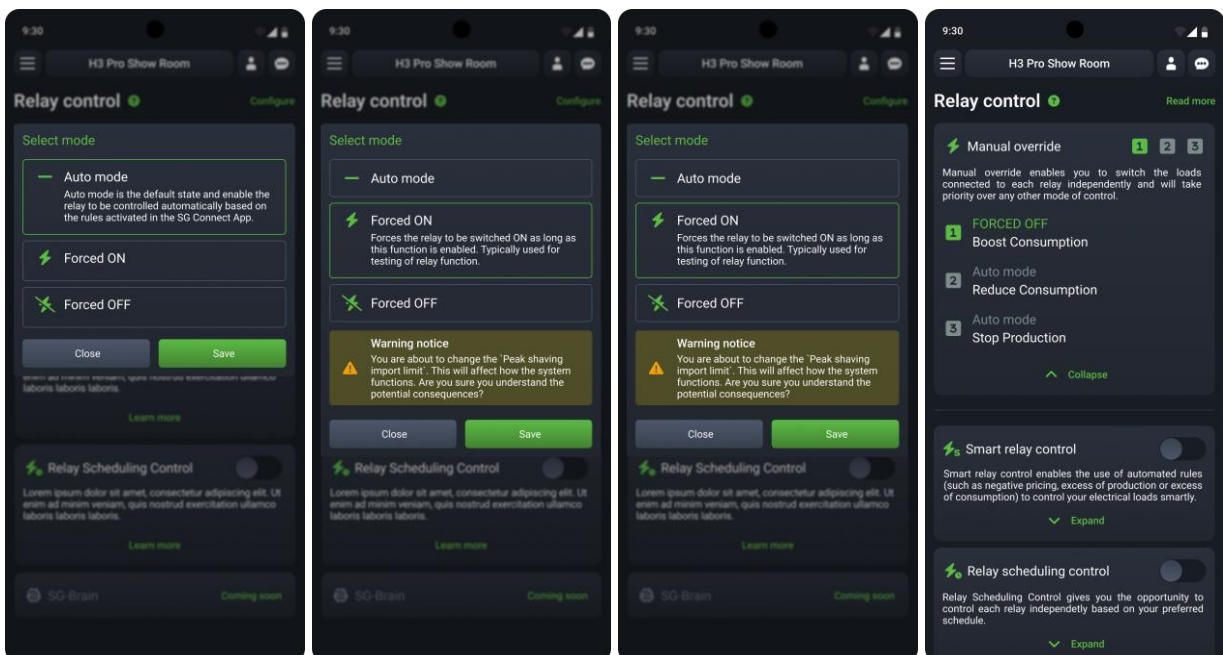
9:30

H3 Pro Show Room

Relay control

Configure

Select mode

Auto mode

Auto mode is the default state and enable the relay to be controlled automatically based on the rules activated in the SG Connect App.

Forced ON

Forced OFF

Close

Save

enim ad minim veniam, quis nostrud exercitation ullamco laboris laboris laboris.

Learn more

Relay Scheduling Control

Lorem ipsum dolor sit amet, consectetur adipiscing elit. Ut enim ad minim veniam, quis nostrud exercitation ullamco laboris laboris laboris.

Learn more

SG-Brain

Coming soon

9:30

H3 Pro Show Room

Relay control

Configure

Select mode

Auto mode

Forced ON

Forces the relay to be switched ON as long as this function is enabled. Typically used for testing of relay function.

Forced OFF

Warning notice

You are about to change the 'Peak shaving import limit'. This will affect how the system functions. Are you sure you understand the potential consequences?

Close

Save

Relay Scheduling Control

Lorem ipsum dolor sit amet, consectetur adipiscing elit. Ut enim ad minim veniam, quis nostrud exercitation ullamco laboris laboris laboris.

Learn more

SG-Brain

Coming soon

9:30

H3 Pro Show Room

Relay control

Configure

Select mode

Auto mode

Forced ON

Forces the relay to be switched ON as long as this function is enabled. Typically used for testing of relay function.

Forced OFF

Warning notice

You are about to change the 'Peak shaving import limit'. This will affect how the system functions. Are you sure you understand the potential consequences?

Close

Save

Relay Scheduling Control

Lorem ipsum dolor sit amet, consectetur adipiscing elit. Ut enim ad minim veniam, quis nostrud exercitation ullamco laboris laboris laboris.

Learn more

SG-Brain

Coming soon

9:30

H3 Pro Show Room

Relay control

Read more

Manual override

1 2 3

Manual override enables you to switch the loads connected to each relay independently and will take priority over any other mode of control.

1 FORCED OFF
Boost Consumption

2 Auto mode
Reduce Consumption

3 Auto mode
Stop Production

Collapse

Smart relay control

Smart relay control enables the use of automated rules (such as negative pricing, excess of production or excess of consumption) to control your electrical loads smartly.

Expand

Relay scheduling control

Relay Scheduling Control gives you the opportunity to control each relay independently based on your preferred schedule.

Expand